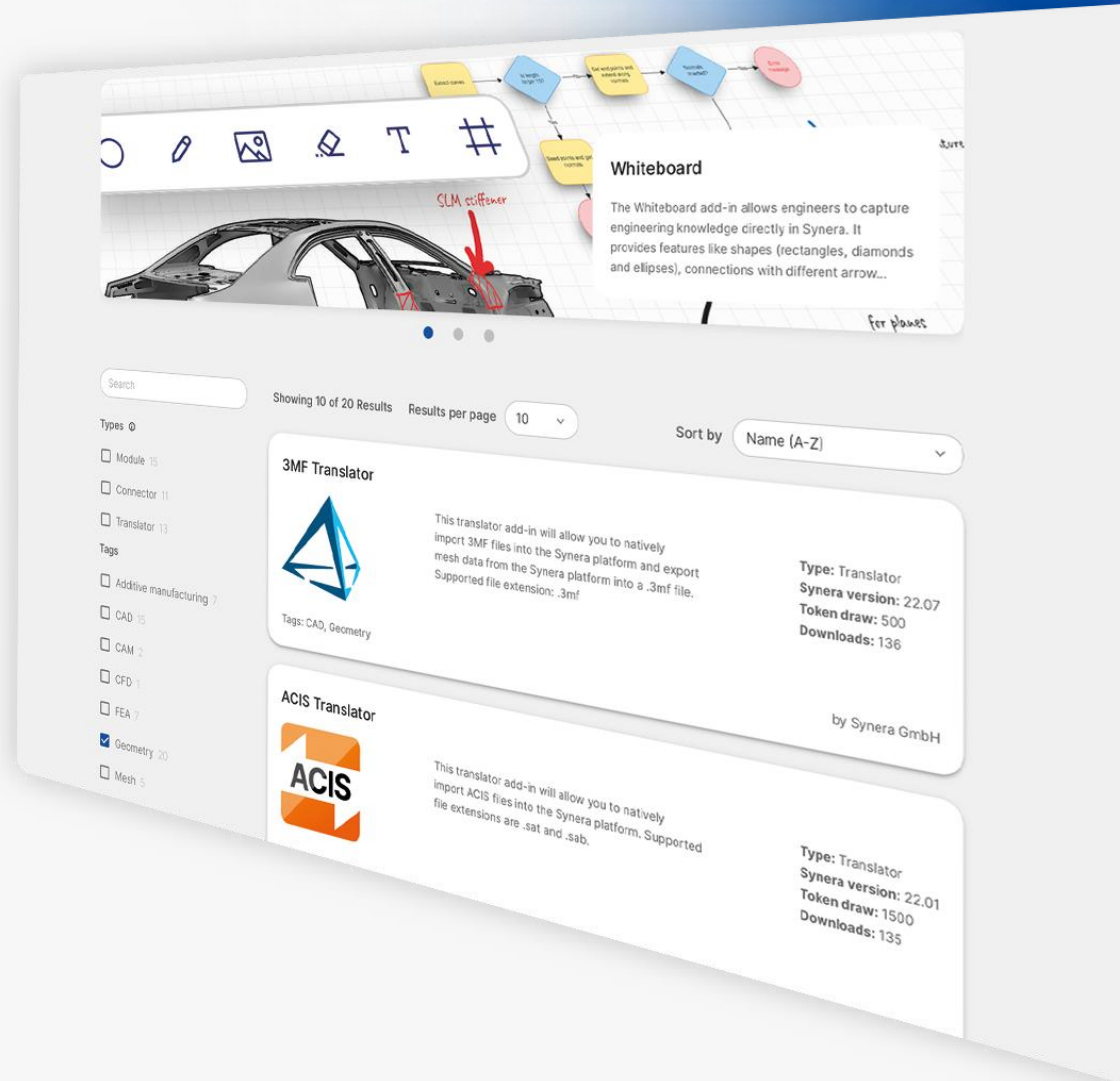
SLM stiffener

Whiteboard

The Whiteboard add-in allows engineers to capture engineering knowledge directly in Synera. It provides features like shapes (rectangles, diamonds and ellipses), connections with different arrow...

for planes

Search

Types

Module 15

Connector 11

Translator 13

Tags

Additive manufacturing 7

CAD 15

CAM 2

CFD 1

FEA 7

Geometry 20

Mesh 5

Showing 10 of 20 Results

Results per page 10

Sort by Name (A-Z)

3MF Translator

This translator add-in will allow you to natively import 3MF files into the Synera platform and export mesh data from the Synera platform into a .3mf file. Supported file extension: .3mf

Type: Translator
Synera version: 22.07
Token draw: 500
Downloads: 136

Tags: CAD, Geometry

ACIS Translator

by Synera GmbH

ACIS

This translator add-in will allow you to natively import ACIS files into the Synera platform. Supported file extensions are .sat and .sab.

Type: Translator
Synera version: 22.01
Token draw: 1500
Downloads: 135